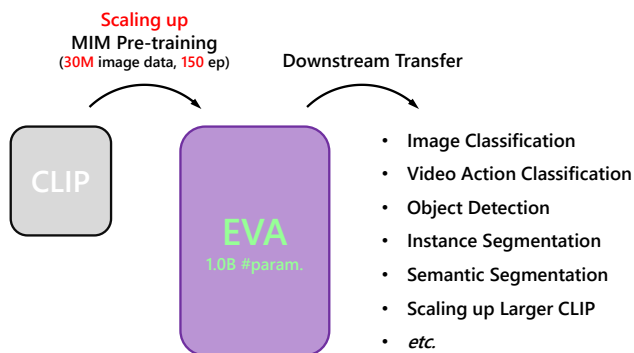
Scaling up
MIM Pre-training
(30M image data, 150 ep)

Downstream Transfer

CLIP

EVA
1.0B #param.

• Image Classification
• Video Action Classification
• Object Detection
• Instance Segmentation
• Semantic Segmentation
• Scaling up Larger CLIP
• *etc.*